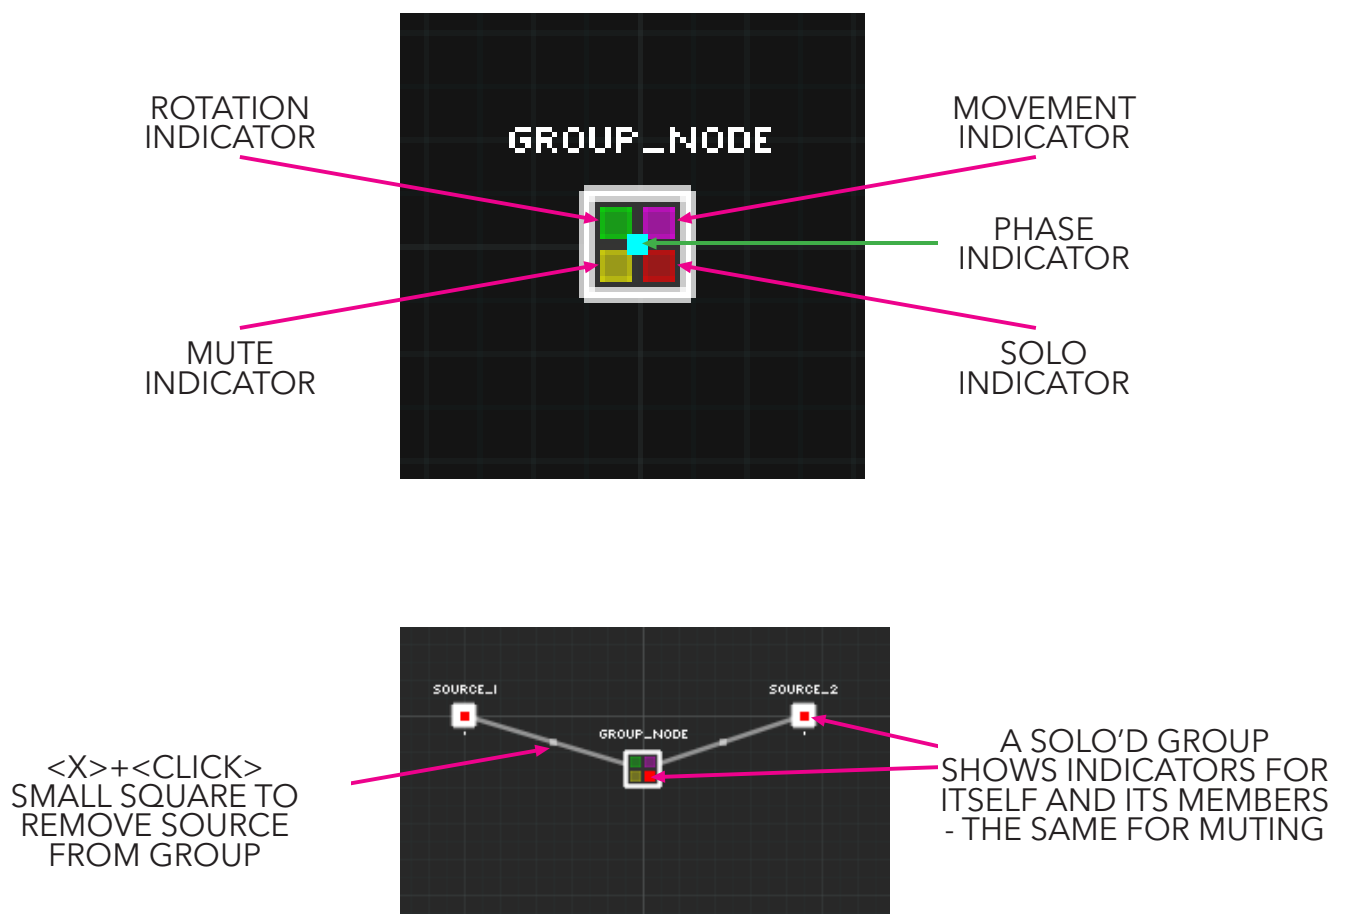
GROUP_NODE

ROTATION INDICATOR

MOVEMENT INDICATOR

PHASE INDICATOR

MUTE INDICATOR

SOLO INDICATOR

SOURCE_1

SOURCE_2

GROUP_NODE

<X>+<CLICK> SMALL SQUARE TO REMOVE SOURCE FROM GROUP

A SOLO'D GROUP SHOWS INDICATORS FOR ITSELF AND ITS MEMBERS - THE SAME FOR MUTING